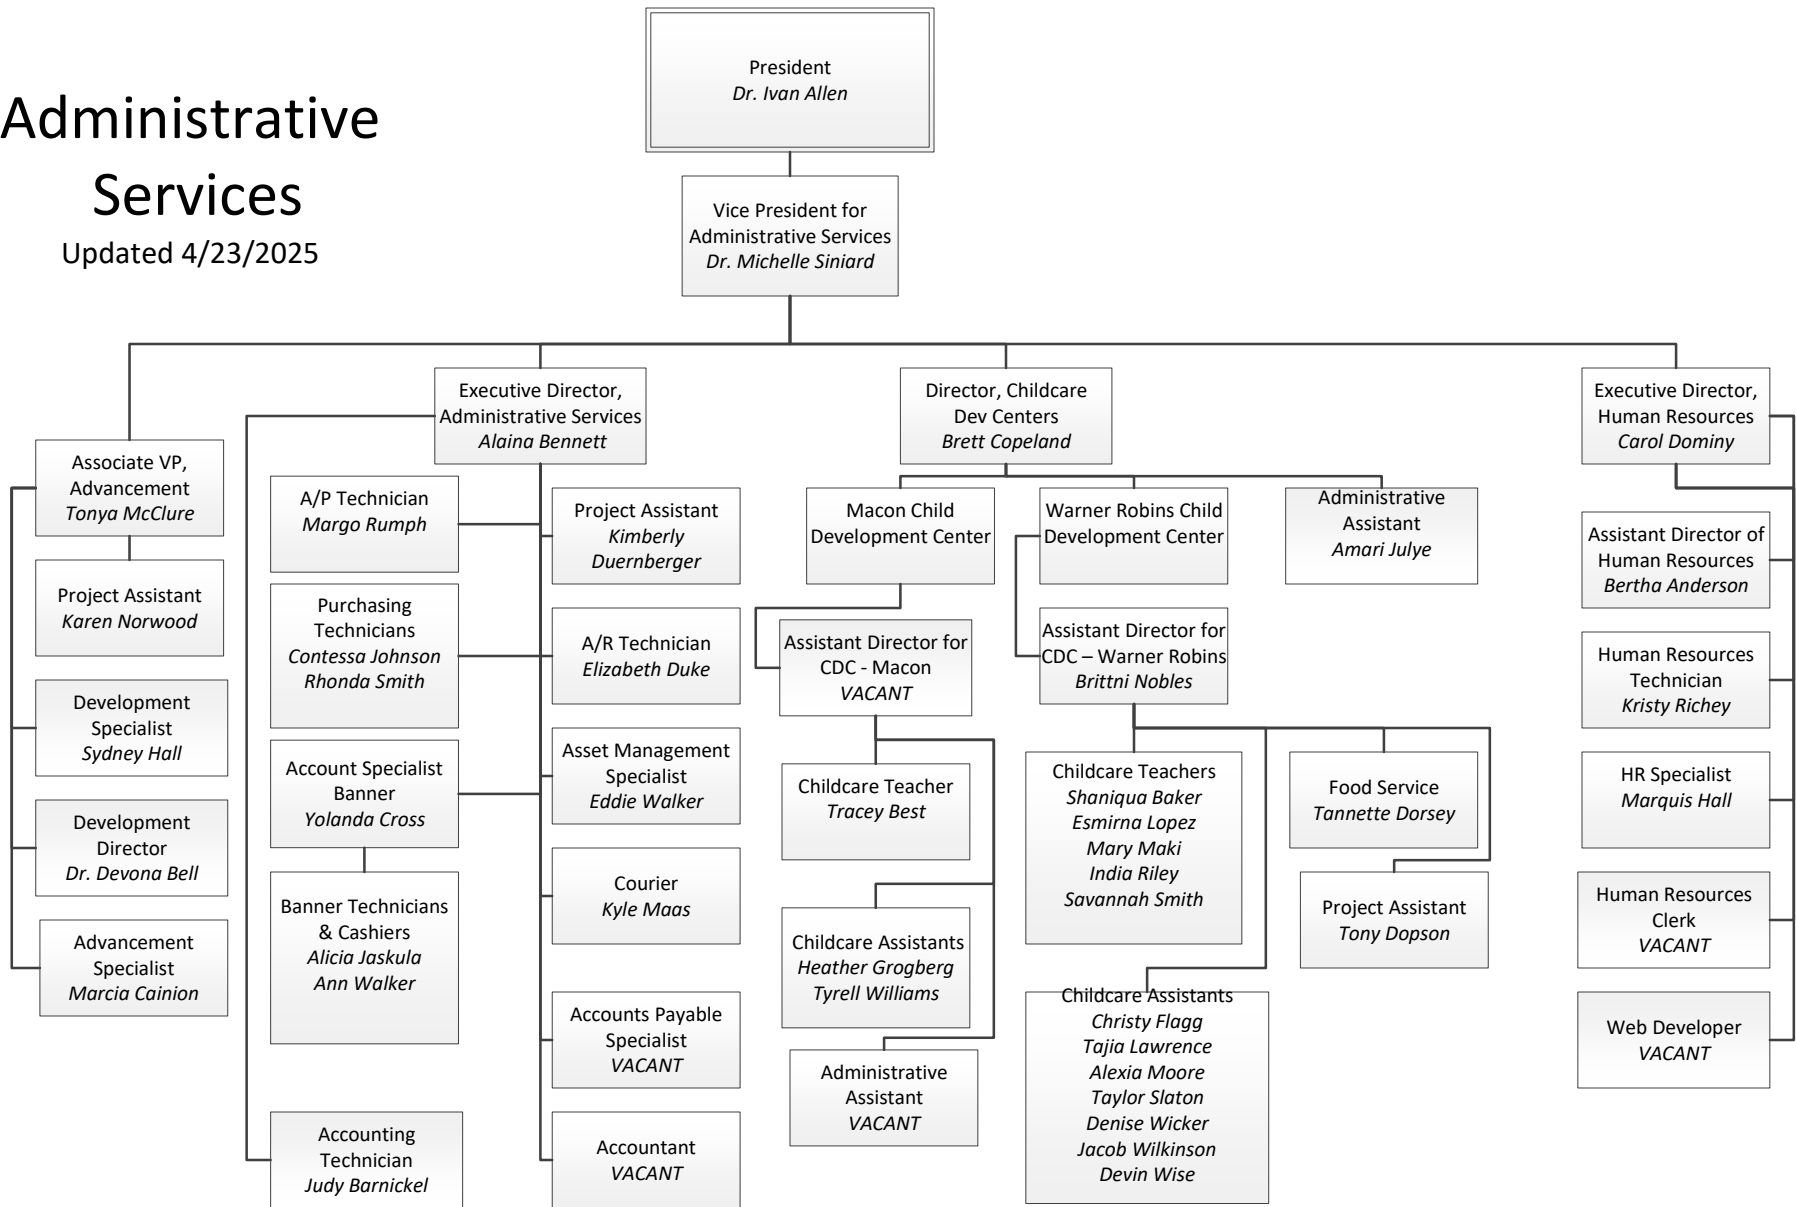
Administrative Services
Updated 4/23/2025

President
Dr. Ivan Allen

Vice President for Administrative Services
Dr. Michelle Siniard

Associate VP, Advancement
Tonya McClure

Project Assistant
Karen Norwood

Development Specialist
Sydney Hall

Development Director
Dr. Devona Bell

Advancement Specialist
Marcia Cainion

Executive Director, Administrative Services
Alaina Bennett

A/P Technician
Margo Rumph

Purchasing Technicians
Contessa Johnson
Rhonda Smith

Account Specialist Banner
Yolanda Cross

Banner Technicians & Cashiers
Alicia Jaskula
Ann Walker

Accounting Technician
Judy Barnickel

Project Assistant
Kimberly Duernberger

A/R Technician
Elizabeth Duke

Asset Management Specialist
Eddie Walker

Courier
Kyle Maas

Accounts Payable Specialist
VACANT

Accountant
VACANT

Director, Childcare Dev Centers
Brett Copeland

Macon Child Development Center

Assistant Director for CDC - Macon
VACANT

Childcare Teacher
Tracey Best

Childcare Assistants
Heather Grogberg
Tyrell Williams

Administrative Assistant
VACANT

Warner Robins Child Development Center

Assistant Director for CDC – Warner Robins
Brittni Nobles

Childcare Teachers
Shaniqua Baker
Esmirna Lopez
Mary Maki
India Riley
Savannah Smith

Childcare Assistants
Christy Flagg
Tajia Lawrence
Alexia Moore
Taylor Slaton
Denise Wicker
Jacob Wilkinson
Devin Wise

Food Service
Tannette Dorsey

Project Assistant
Tony Dopson

Administrative Assistant
Amari Julye

Executive Director, Human Resources
Carol Dominy

Assistant Director of Human Resources
Bertha Anderson

Human Resources Technician
Kristy Richey

HR Specialist
Marquis Hall

Human Resources Clerk
VACANT

Web Developer
VACANT